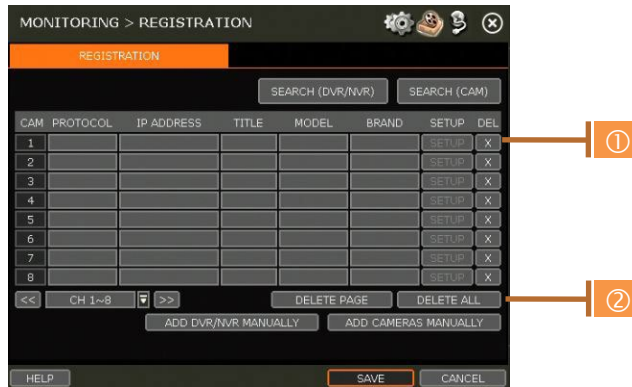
MONITORING > REGISTRATION

REGISTRATION

SEARCH (DVR/NVR) SEARCH (CAM)

| CAM | PROTOCOL | IP ADDRESS | TITLE | MODEL | BRAND | SETUP | DEL |
|---|---|---|---|---|---|---|---|
| 1 | | | | | | SETUP | X |
| 2 | | | | | | SETUP | X |
| 3 | | | | | | SETUP | X |
| 4 | | | | | | SETUP | X |
| 5 | | | | | | SETUP | X |
| 6 | | | | | | SETUP | X |
| 7 | | | | | | SETUP | X |
| 8 | | | | | | SETUP | X |

<< CH 1~8 >> DELETE PAGE DELETE ALL

ADD DVR/NVR MANUALLY ADD CAMERAS MANUALLY

HELP SAVE CANCEL

①

②